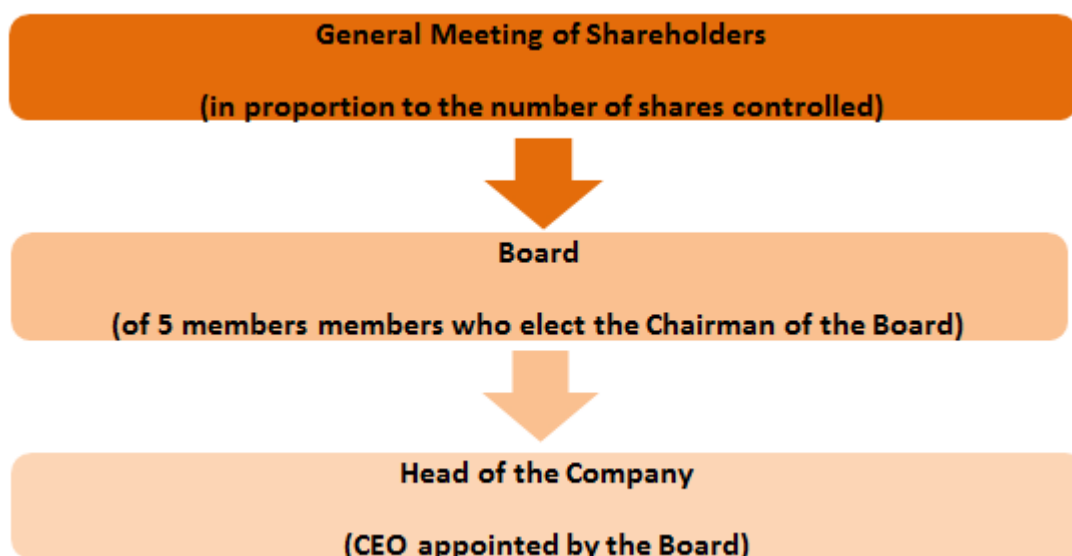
General Meeting of Shareholders

(in proportion to the number of shares controlled)

Board

(of 5 members members who elect the Chairman of the Board)

Head of the Company

(CEO appointed by the Board)